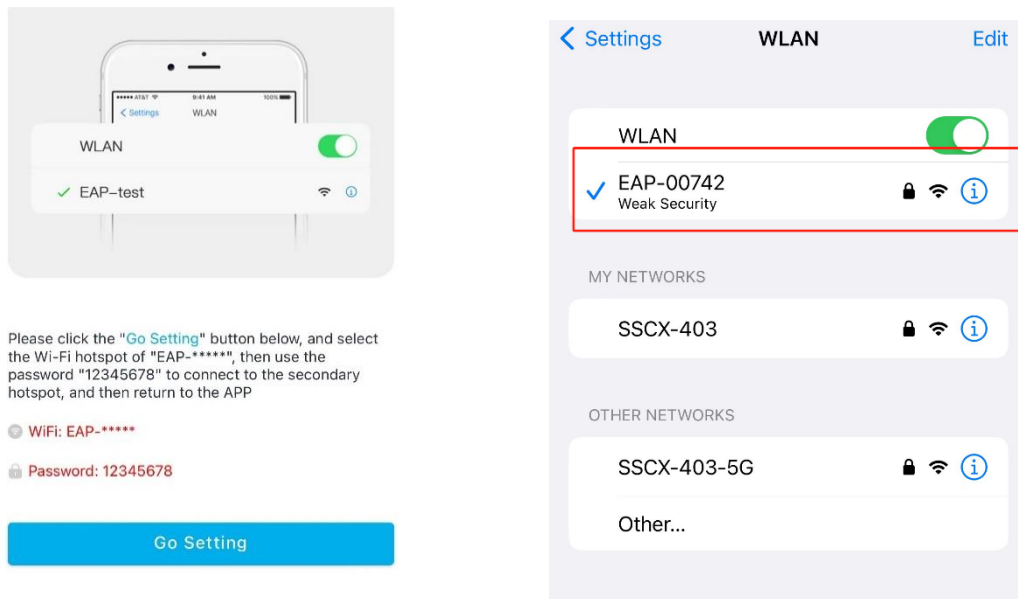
AT&T 9:41 AM 100%
Settings WLAN

WLAN

EAP-test

Please click the "Go Setting" button below, and select the Wi-Fi hotspot of "EAP-*****", then use the password "12345678" to connect to the secondary hotspot, and then return to the APP

WiFi: EAP-*****

Password: 12345678

Go Setting

Settings WLAN Edit

WLAN

EAP-00742
Weak Security

MY NETWORKS

SSCX-403

OTHER NETWORKS

SSCX-403-5G

Other...